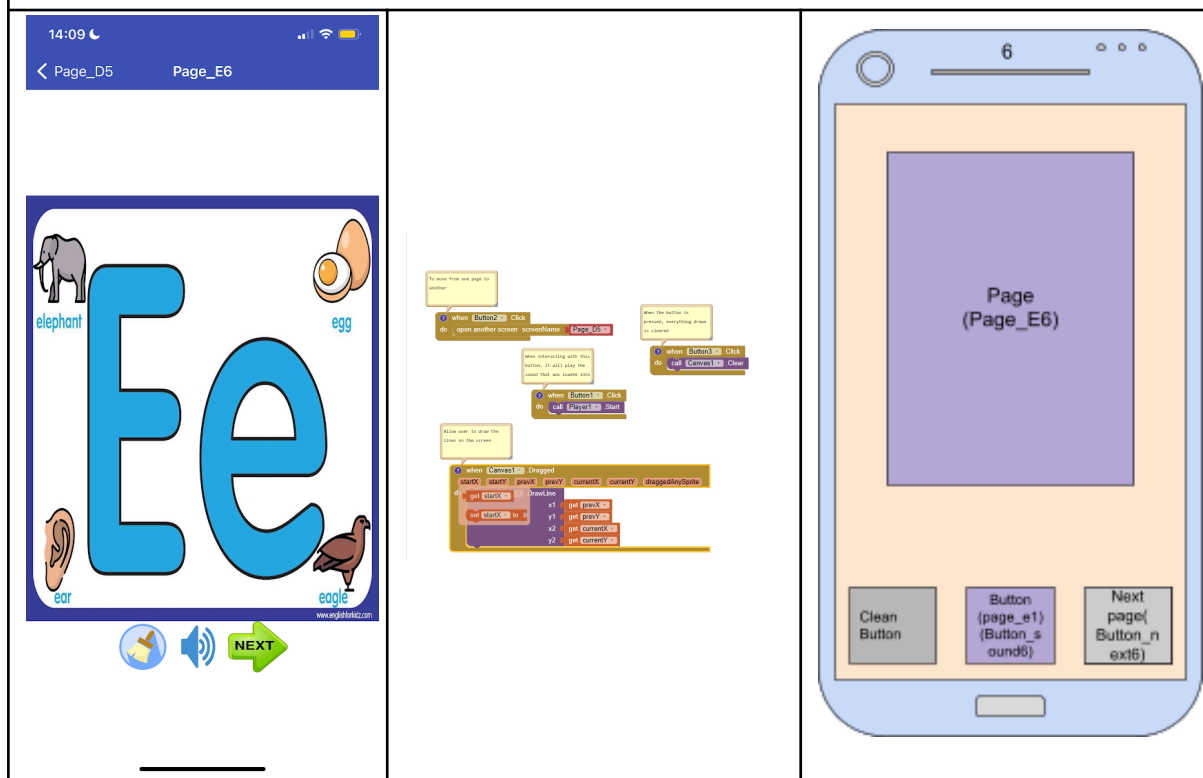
14:09

Page_D5 Page_E6

elephant

egg

Ee

ear

eagle

www.englishforkidz.com

NEXT

To move from one page to another

when Button2 . Click
do open another screen screenName Page_D5

When the button is pressed, everything drawn is cleared

when Button3 . Click
do call Canvas1 . Clear

When interacting with this button, it will play the sound that was loaded into

when Button1 . Click
do call Player1 . Start

Allow user to draw the lines on the screen

when Canvas1 . Dragged
startX startY prevX prevY currentX currentY draggedAnySprite
do get startX
call Canvas1 . DrawLine
set startX to
x1 get prevX
y1 get prevY
x2 get currentX
y2 get currentY

6

Page
(Page_E6)

Clean Button

Button (page_e1) (Button_sound6)

Next page( Button_next6)